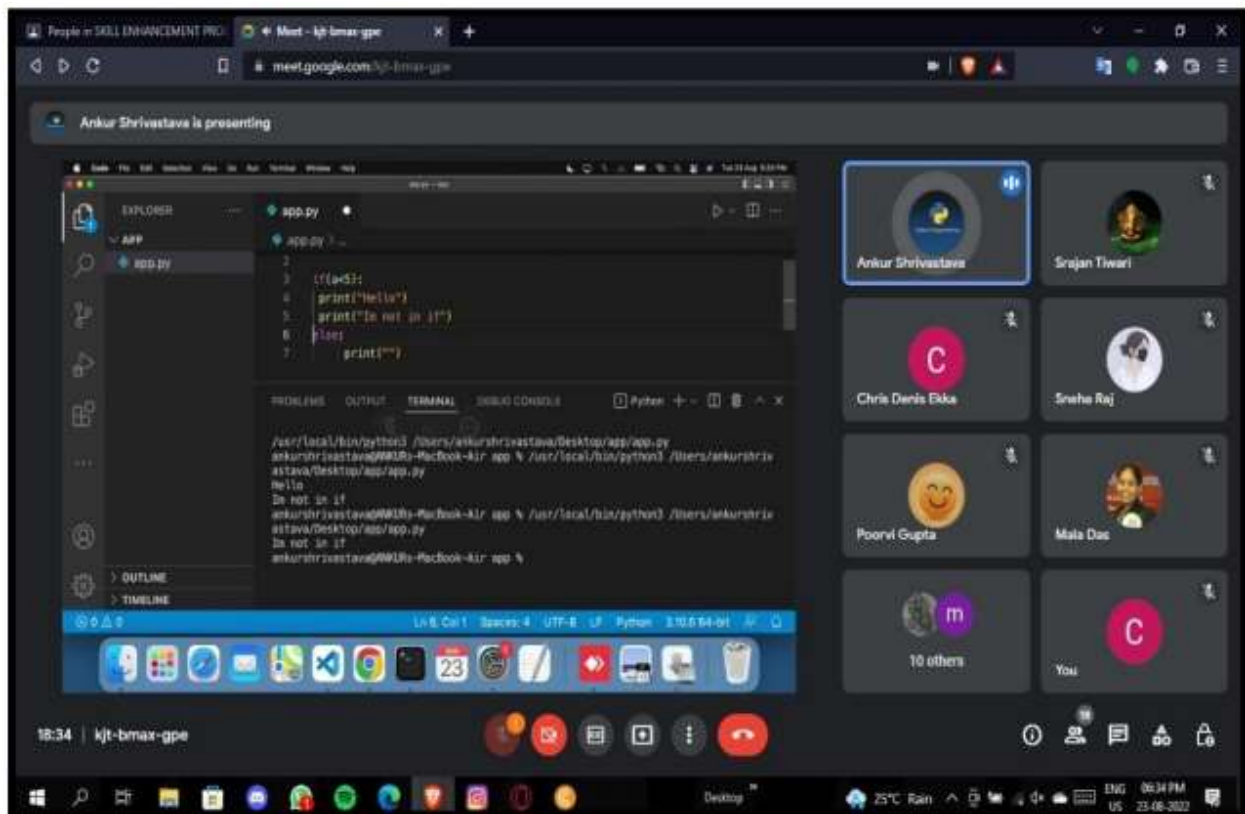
People in SKILL ENHANCEMENT PRO

Meet - kjt-bmax-gpe

meet.google.com/kjt-bmax-gpe

Ankur Shrivastava is presenting

EXPLORER

APP

app.py

app.py

app.py > ...

2
3 if(a<5):
4 print("Hello")
5 print("In not in if")
6 else:
7 print("")

PROBLEMS OUTPUT TERMINAL DEBUG CONSOLE

Python

/usr/local/bin/python3 /Users/ankurshrivastava/Desktop/app/app.py
ankurshrivastava@ANKURs-MacBook-Air app % /usr/local/bin/python3 /Users/ankurshrivastava/Desktop/app/app.py
Hello
In not in if
ankurshrivastava@ANKURs-MacBook-Air app % /usr/local/bin/python3 /Users/ankurshrivastava/Desktop/app/app.py
In not in if
ankurshrivastava@ANKURs-MacBook-Air app %

OUTLINE

TIMELINE

Ln 6, Col 1 Spaces: 4 UTF-8 LF Python 3.10.6 64-bit

23

Ankur Shrivastava

Srajan Tiwari

C

Chris Denis Ekka

Sneha Raj

Poorvi Gupta

Mala Das

m

10 others

C

You

18:34 | kjt-bmax-gpe

Desktop

25°C Rain

ENG US

06:34 PM 23-08-2022